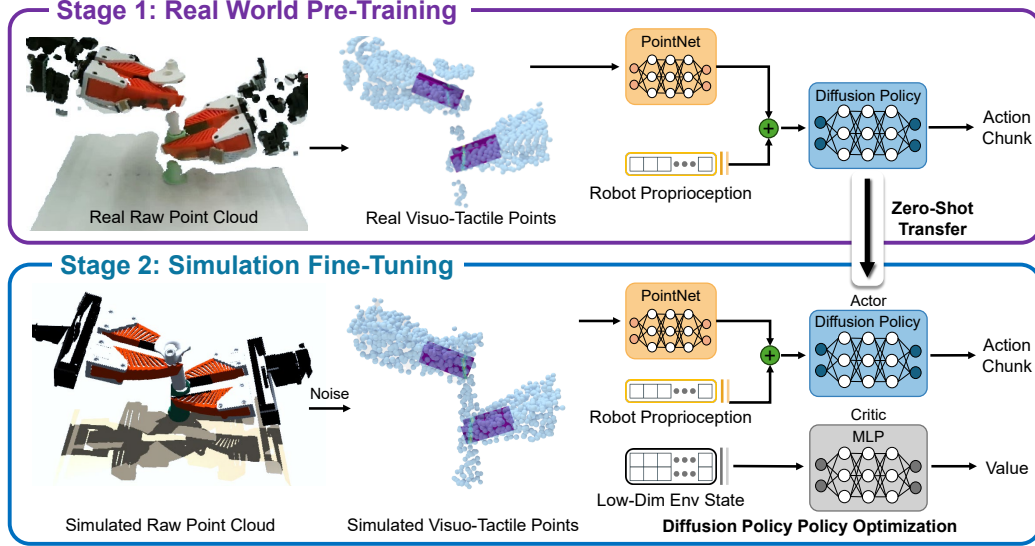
Stage 1: Real World Pre-Training

Real Raw Point Cloud

Real Visuo-Tactile Points

PointNet

Robot Proprioception

Diffusion Policy

Action Chunk

Zero-Shot Transfer

Stage 2: Simulation Fine-Tuning

Simulated Raw Point Cloud

Noise

Simulated Visuo-Tactile Points

PointNet

Robot Proprioception

Actor

Diffusion Policy

Action Chunk

Critic

MLP

Value

Low-Dim Env State

Diffusion Policy Policy Optimization